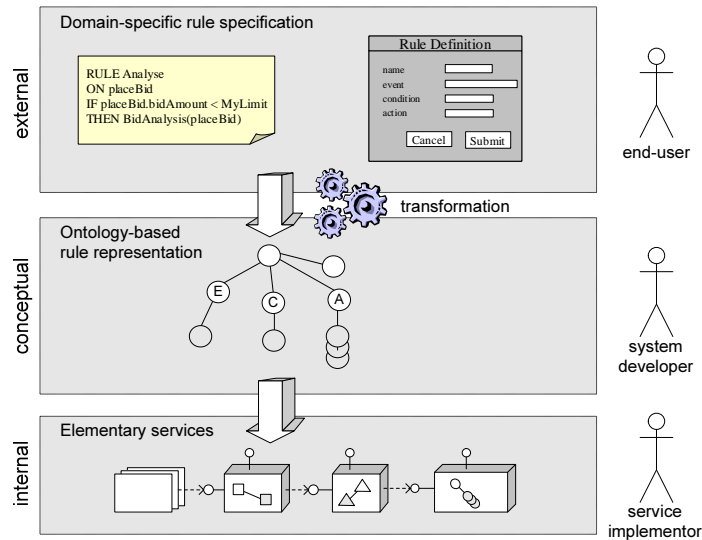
external

Domain-specific rule specification

RULE Analyse
ON placeBid
IF placeBid.bidAmount < MyLimit
THEN BidAnalysis(placeBid)

Rule Definition
name
event
condition
action
Cancel
Submit

end-user

transformation

conceptual

Ontology-based rule representation

E
C
A

system developer

internal

Elementary services

service implementor